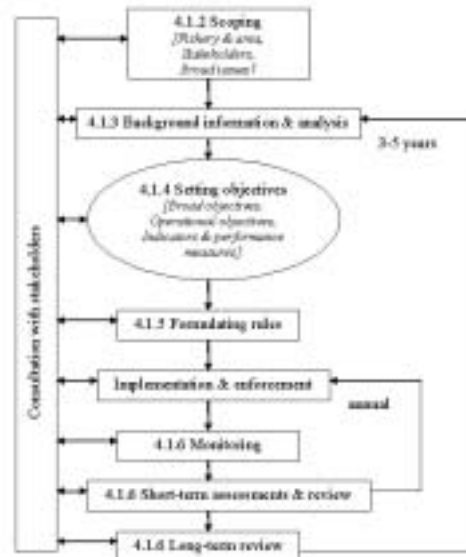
Consultation with stakeholders

4.1.2 Scoping
[Fishery & area, Stakeholders, Broad issues]

4.1.3 Background information & analysis

3-5 years

4.1.4 Setting objectives
[Broad objectives, Operational objectives, Indicators & performance measures]

4.1.5 Formulating rules

Implementation & enforcement

annual

4.1.6 Monitoring

4.1.6 Short-term assessments & review

4.1.6 Long-term review